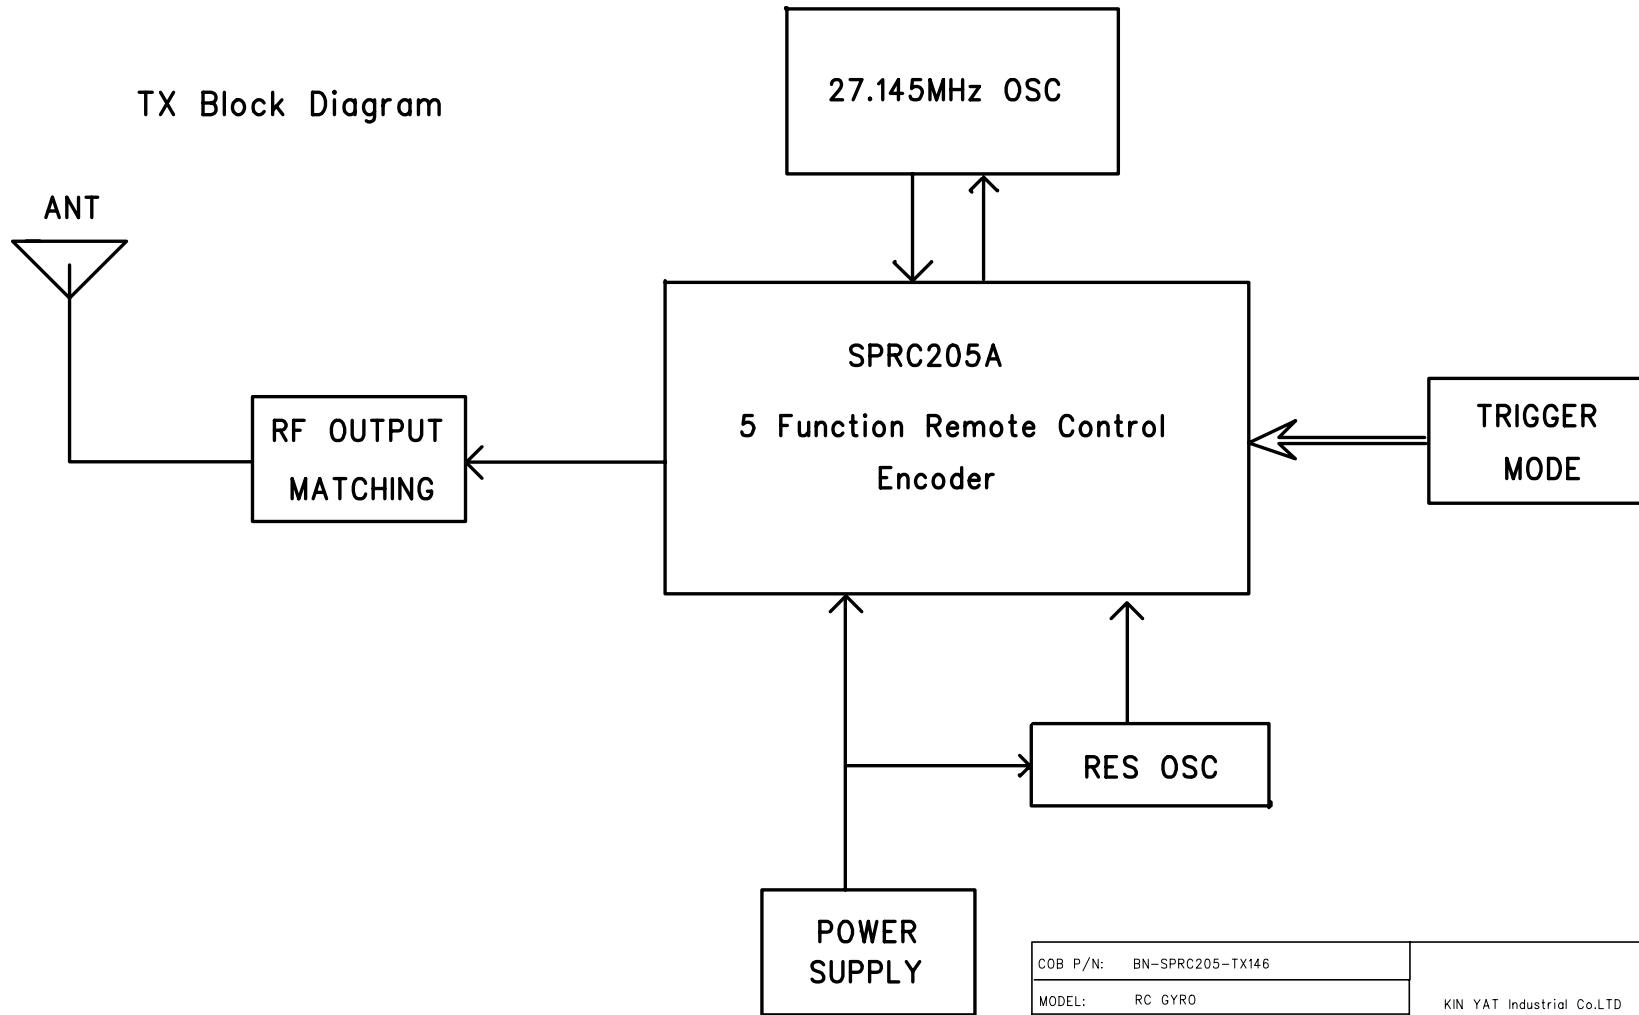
TX Block Diagram

27.145MHz OSC

ANT

SPRC205A

5 Function Remote Control Encoder

RF OUTPUT MATCHING

TRIGGER MODE

RES OSC

POWER SUPPLY

| COB P/N: BN-SPRC205-TX146 | |
|---|---|
| MODEL: RC GYRO | KIN YAT Industrial Co.LTD |